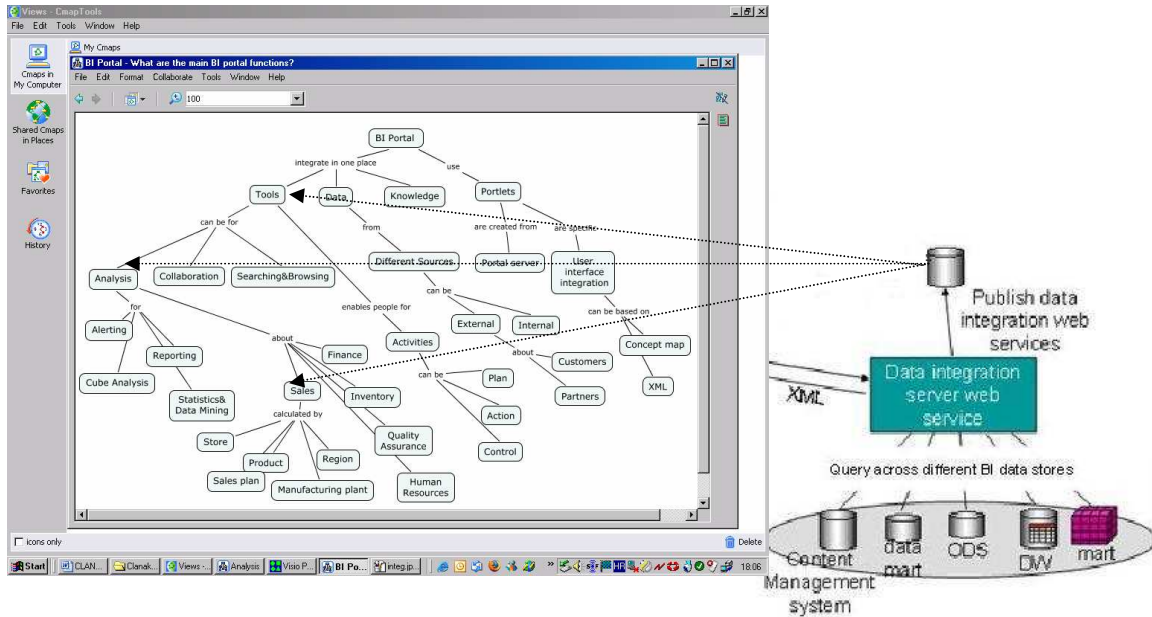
Views - CmapTools
File Edit Tools Window Help

Cmaps in My Computer
Shared Cmaps in Places
Favorites
History

My Cmaps
BI Portal - What are the main BI portal functions?
File Edit Format Collaborate Tools Window Help
100

BI Portal
integrate in one place
use
Tools
Data
Knowledge
Portlets
can be for
from
are created from
are specific
Analysis
Collaboration
Searching&Browsing
Different Sources
Portal server
User interface integration
enables people for
can be
for
can be based on
External
Internal
Alerting
Activities
Reporting
about
Finance
about
Customers
Concept map
Cube Analysis
can be
Plan
Statistics& Data Mining
Sales
Inventory
Partners
XML
calculated by
Action
Quality Assurance
Store
Region
Control
Product
Human Resources
Sales plan
Manufacturing plant

icons only
Delete
Start CLAN... Clanak... Views -... Analysis Visio P... BI Po... integ.jp... 18:06

Publish data integration web services
XML
Data integration server web service
Query across different BI data stores
Content Management system
data mart
ODS
DW
mart